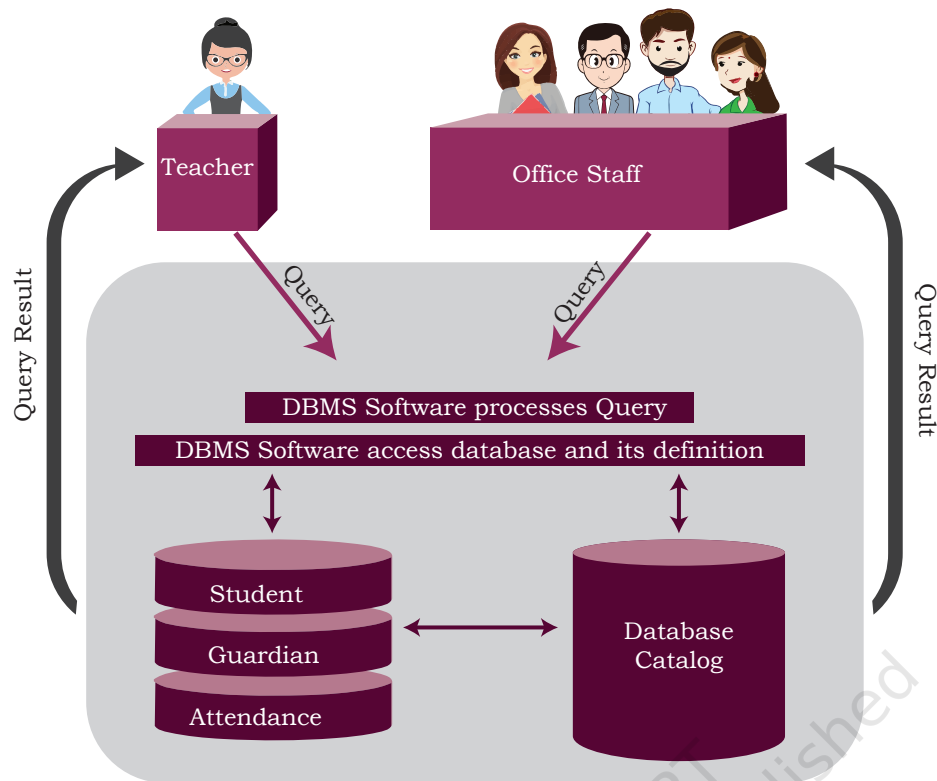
Teacher

Office Staff

Query Result

Query

Query

Query Result

DBMS Software processes Query

DBMS Software access database and its definition

Student

Guardian

Attendance

Database Catalog

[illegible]lished